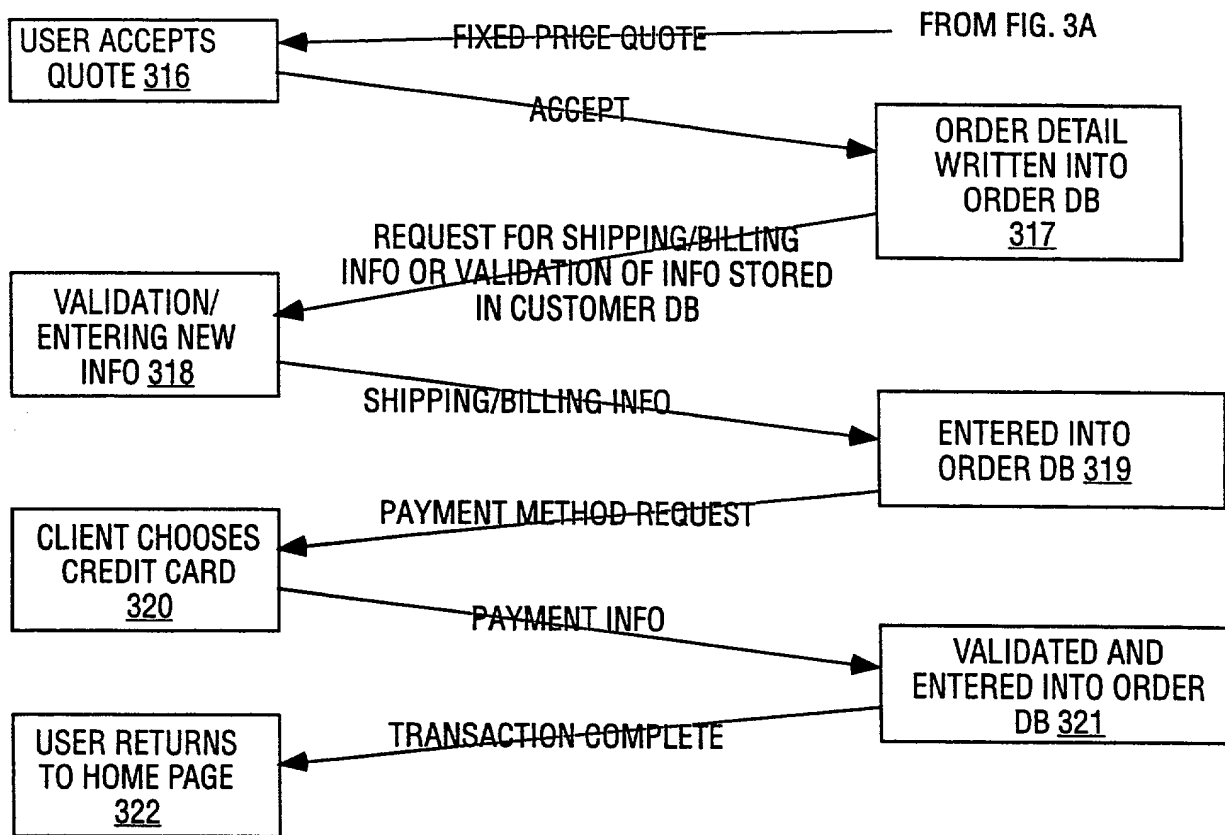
USER ACCEPTS QUOTE 316

FIXED PRICE QUOTE

FROM FIG. 3A

ACCEPT

ORDER DETAIL WRITTEN INTO ORDER DB 317

REQUEST FOR SHIPPING/BILLING INFO OR VALIDATION OF INFO STORED IN CUSTOMER DB

VALIDATION/ ENTERING NEW INFO 318

SHIPPING/BILLING INFO

ENTERED INTO ORDER DB 319

PAYMENT METHOD REQUEST

CLIENT CHOOSES CREDIT CARD 320

PAYMENT INFO

VALIDATED AND ENTERED INTO ORDER DB 321

TRANSACTION COMPLETE

USER RETURNS TO HOME PAGE 322